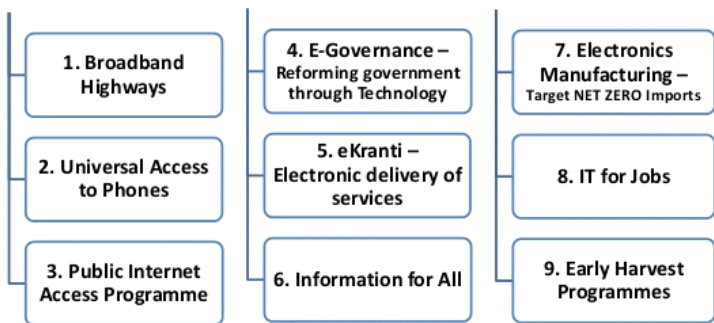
1. Broadband Highways

2. Universal Access to Phones

3. Public Internet Access Programme

4. E-Governance – Reforming government through Technology

5. eKranti – Electronic delivery of services

6. Information for All

7. Electronics Manufacturing – Target NET ZERO Imports

8. IT for Jobs

9. Early Harvest Programmes